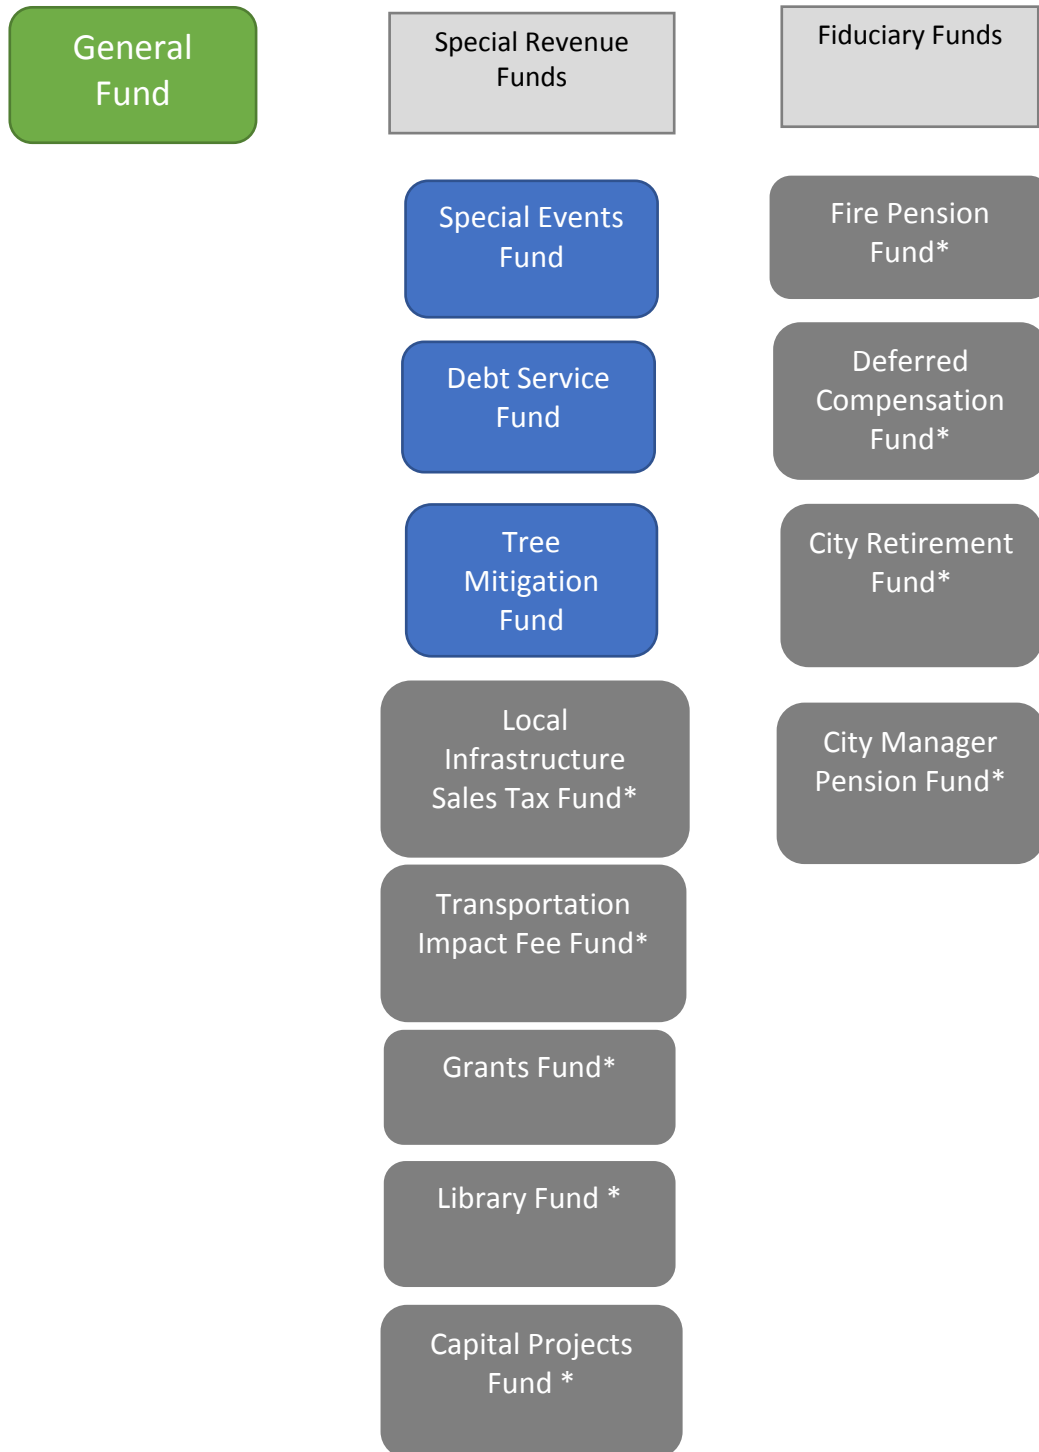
General Fund

Special Revenue Funds

Special Events Fund

Debt Service Fund

Tree Mitigation Fund

Local Infrastructure Sales Tax Fund*

Transportation Impact Fee Fund*

Grants Fund*

Library Fund *

Capital Projects Fund *

Fiduciary Funds

Fire Pension Fund*

Deferred Compensation Fund*

City Retirement Fund*

City Manager Pension Fund*